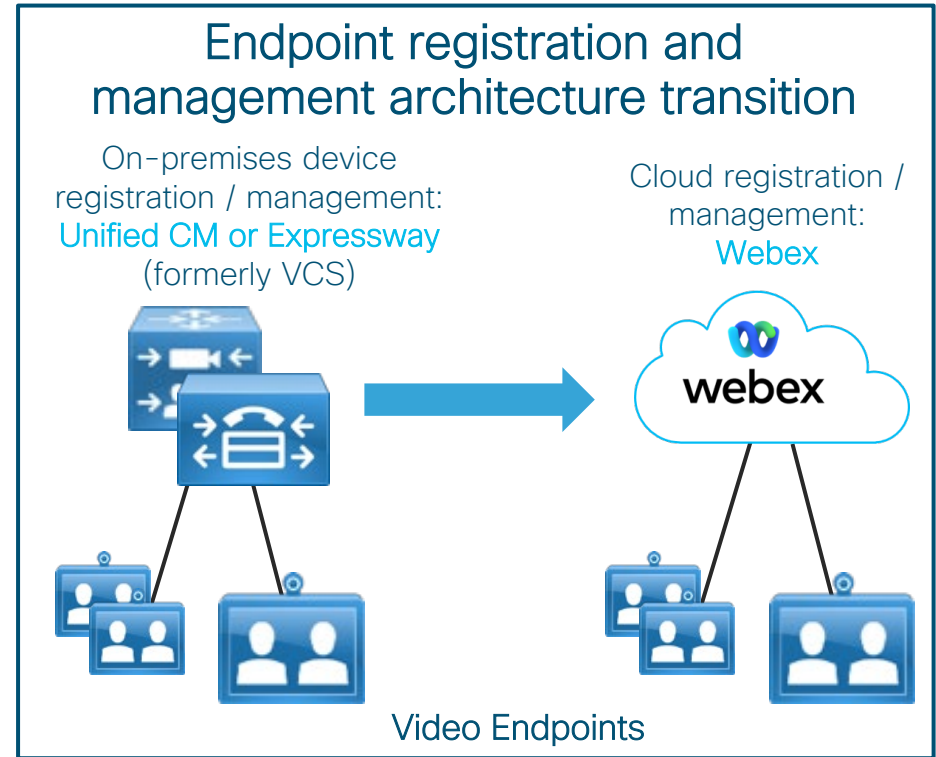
Endpoint registration and management architecture transition

On-premises device registration / management:
Unified CM or Expressway
(formerly VCS)

Cloud registration / management:
Webex

webex

Video Endpoints